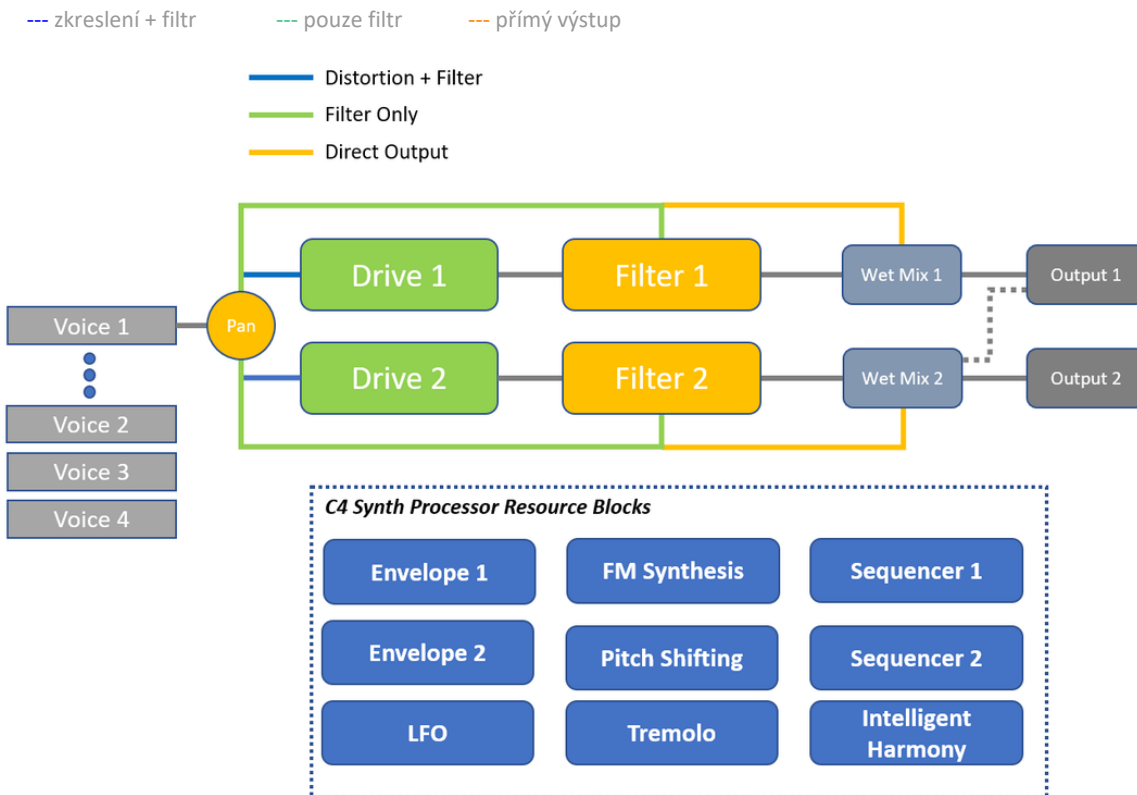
--- zkreslení + filtr --- pouze filtr --- přímý výstup

Distortion + Filter
Filter Only
Direct Output

Voice 1
Pan
Drive 1
Filter 1
Wet Mix 1
Output 1
Drive 2
Filter 2
Wet Mix 2
Output 2
Voice 2
Voice 3
Voice 4

C4 Synth Processor Resource Blocks

Envelope 1
FM Synthesis
Sequencer 1
Envelope 2
Pitch Shifting
Sequencer 2
LFO
Tremolo
Intelligent Harmony